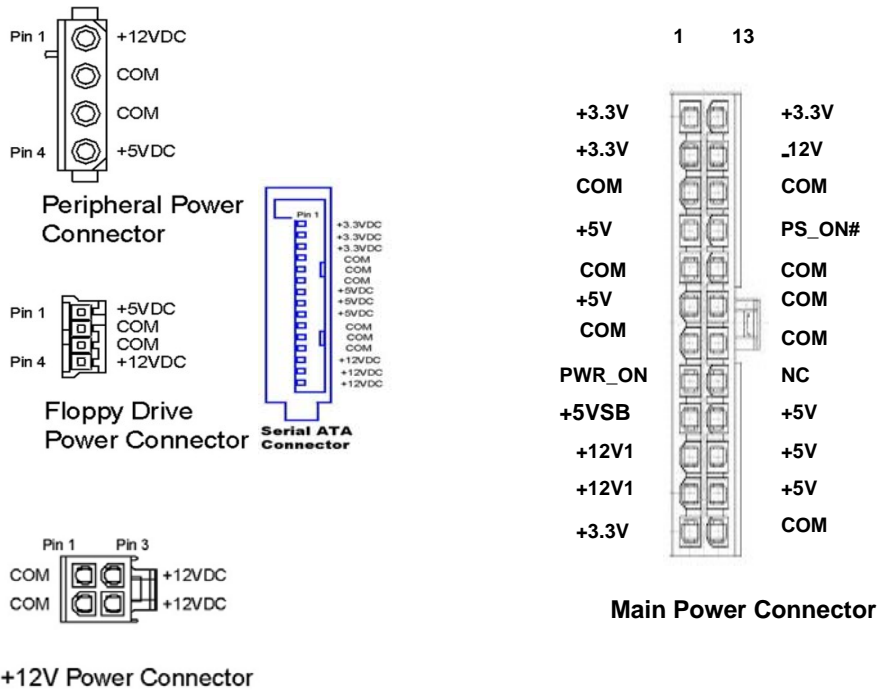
Pin 1 +12VDC
COM
COM
Pin 4 +5VDC

Peripheral Power Connector

Pin 1 +5VDC
COM
COM
Pin 4 +12VDC

Floppy Drive Power Connector

Pin 1
+3.3VDC
+3.3VDC
+3.3VDC
COM
COM
COM
+5VDC
+5VDC
+5VDC
COM
COM
COM
+12VDC
+12VDC
+12VDC

Serial ATA Connector

Pin 1 Pin 3
COM +12VDC
COM +12VDC

+12V Power Connector

1 13

| | |
|---|---|
| +3.3V | +3.3V |
| +3.3V | -12V |
| COM | COM |
| +5V | PS_ON# |
| COM | COM |
| +5V | COM |
| COM | COM |
| PWR_ON | NC |
| +5VSB | +5V |
| +12V1 | +5V |
| +12V1 | +5V |
| +3.3V | COM |

Main Power Connector